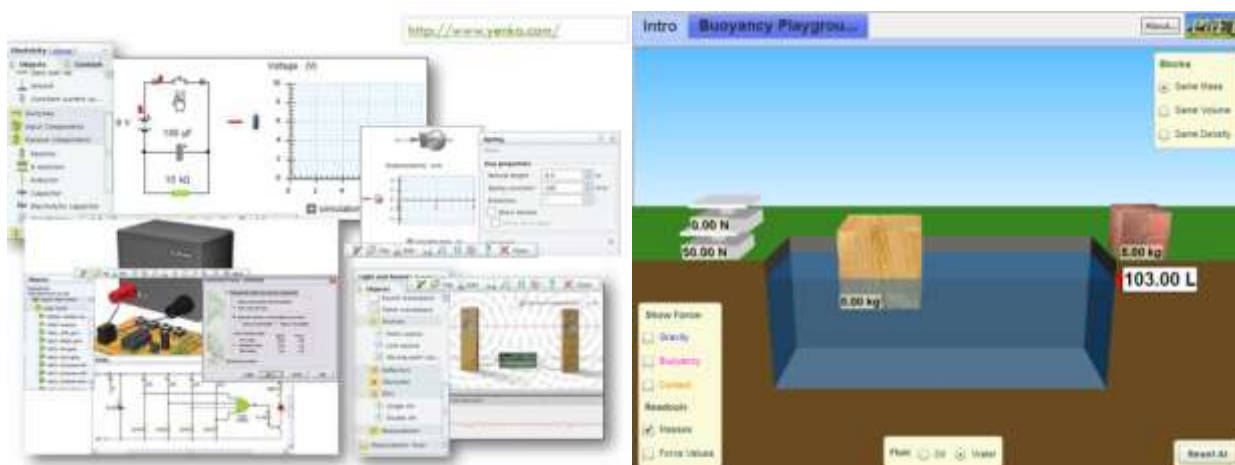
http://www.yenka.com/

Electricity
Objects
Contents
Ground
Constant current
Switches
Input Components
Passive Components
Resistor
Inductor
Capacitor
Electrolytic capacitor

9 V
100 µF
10 kΩ

Voltage (V)

Simulation

Spring
Key properties
Natural length
Spring constant
Extension

Light and Sound
Objects
Sound
Reflectors
Slits
Single slit
Double slit
Measurement

Intro
Buoyancy Playgrou...
About...

Blocks
Same Mass
Same Volume
Same Density

0.00 N
50.00 N
0.00 kg
5.00 kg
103.00 L

Show Forces
Gravity
Buoyancy
Contact
Readouts
Masses
Force Values

Fluid: Oil Water

Reset All